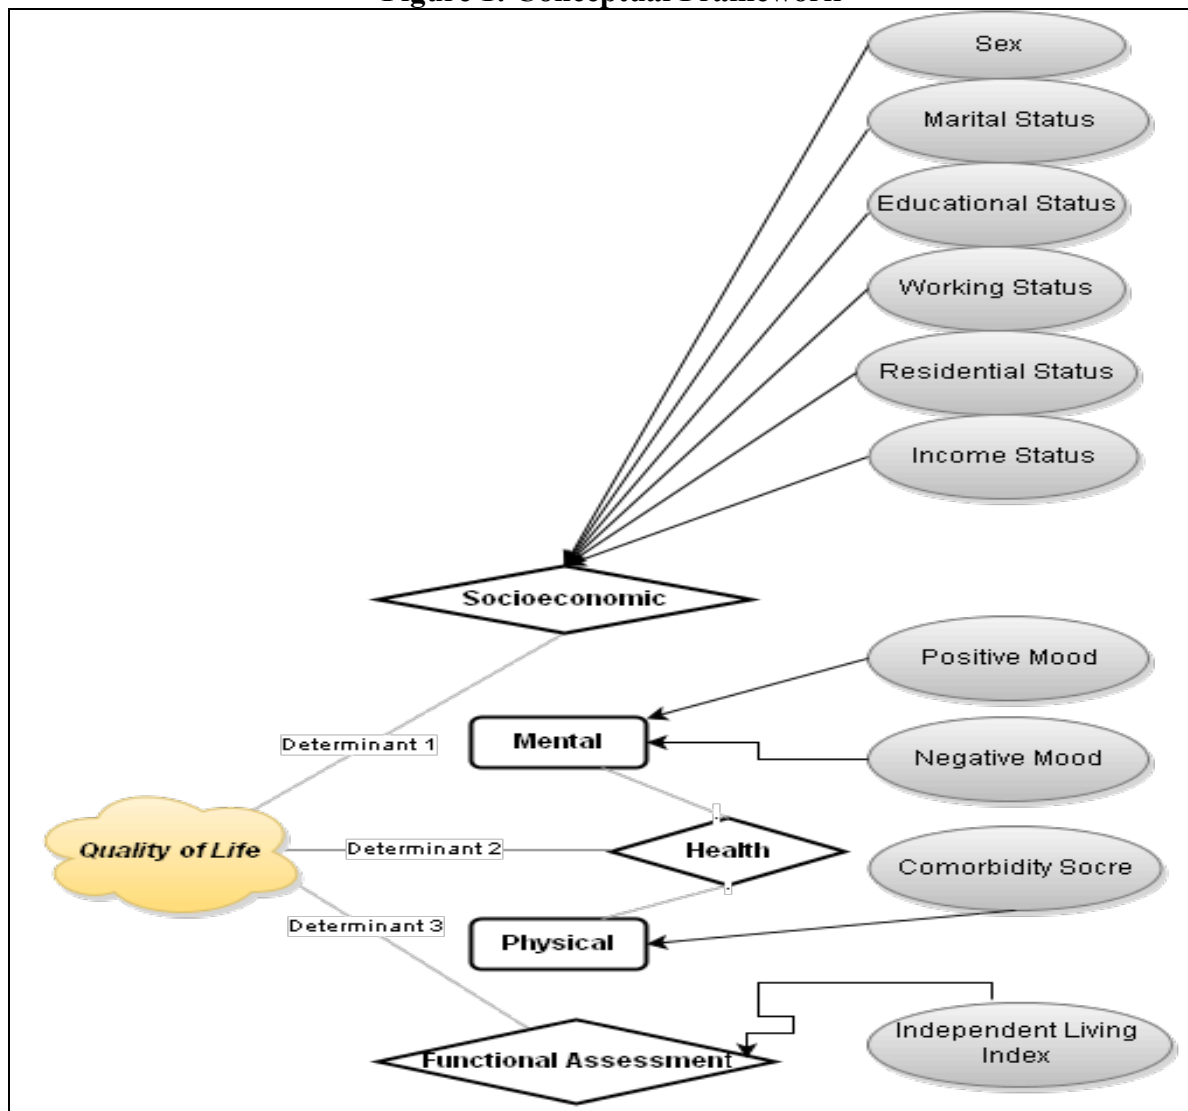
Figure 1: Conceptual Framework

Sex

Marital Status

Educational Status

Working Status

Residential Status

Income Status

Socioeconomic

Positive Mood

Mental

Negative Mood

Determinant 1

Quality of Life

Determinant 2

Health

Comorbidity Socre

Determinant 3

Physical

Independent Living Index

Functional Assessment